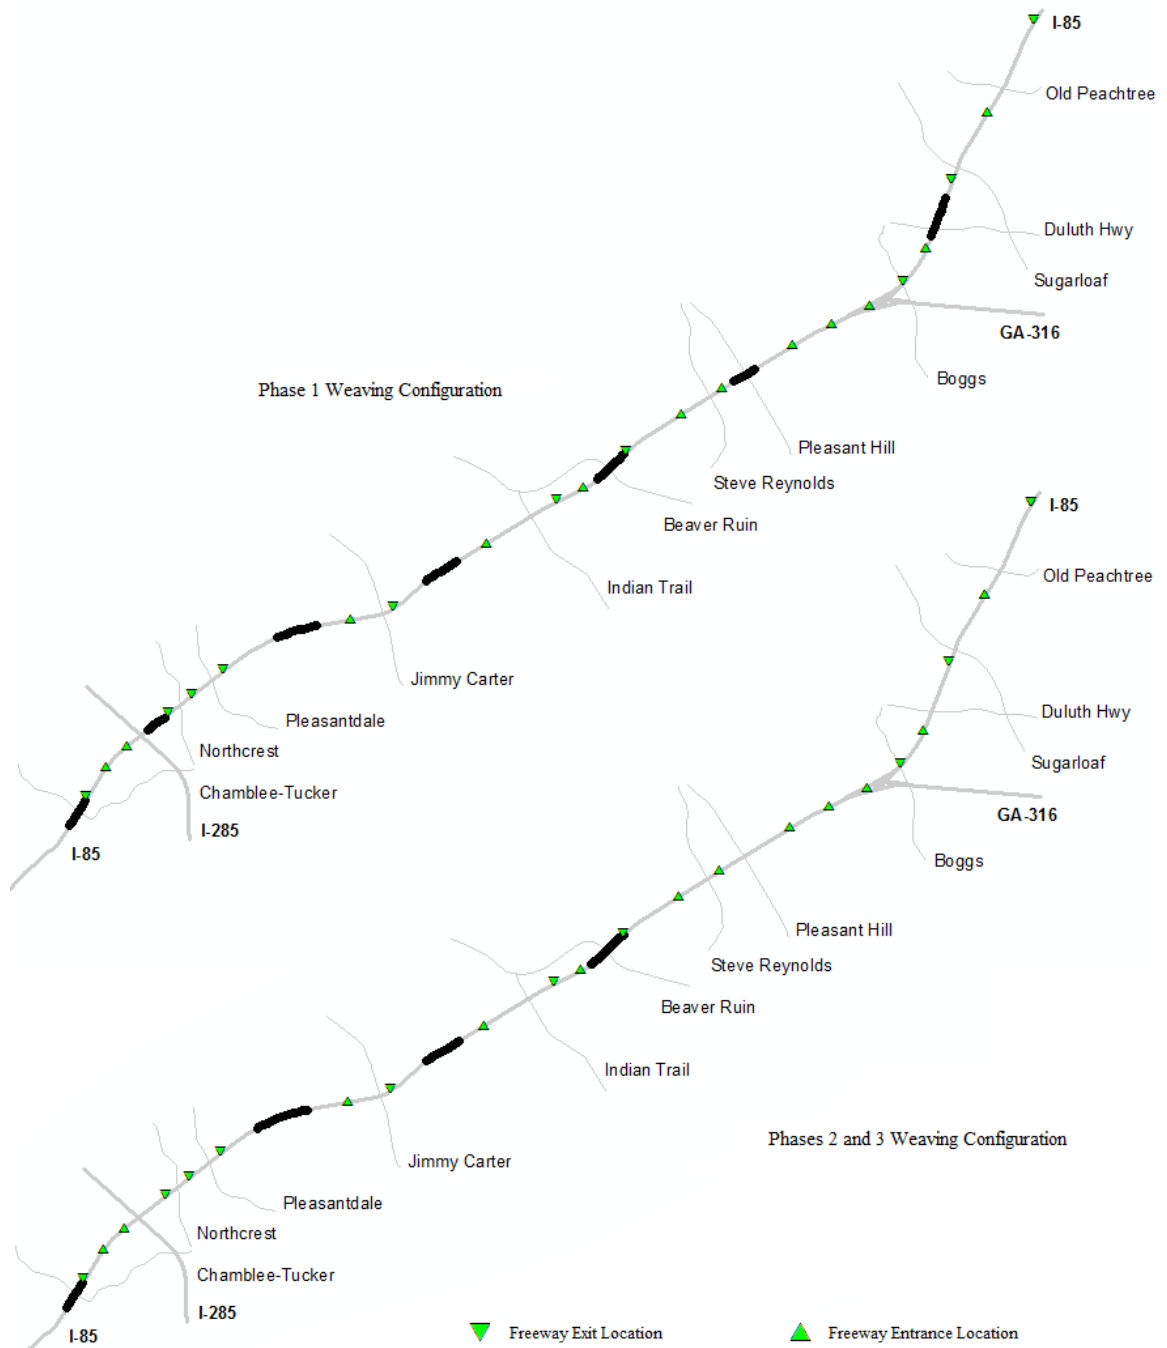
I-85
Old Peachtree
Duluth Hwy
Sugarloaf
GA-316
Boggs
Phase 1 Weaving Configuration
Pleasant Hill
Steve Reynolds
Beaver Ruin
Indian Trail
Jimmy Carter
Pleasantdale
Northcrest
Chamblee-Tucker
I-285
I-85

I-85
Old Peachtree
Duluth Hwy
Sugarloaf
GA-316
Boggs
Pleasant Hill
Steve Reynolds
Beaver Ruin
Indian Trail
Phases 2 and 3 Weaving Configuration
Jimmy Carter
Pleasantdale
Northcrest
Chamblee-Tucker
I-285
I-85

Freeway Exit Location
Freeway Entrance Location